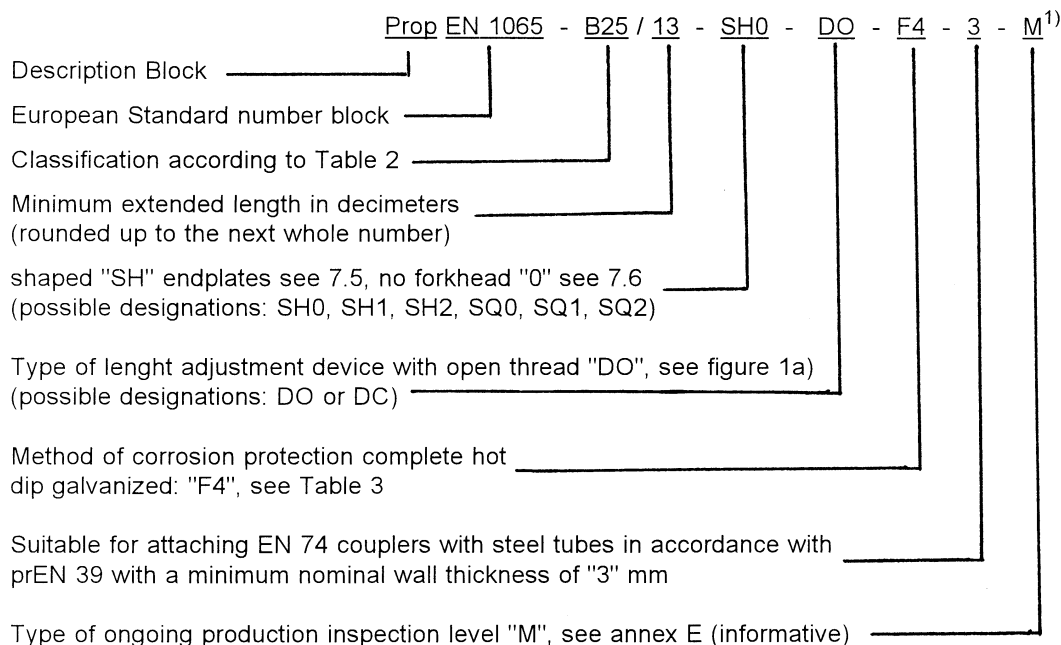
Prop EN 1065 - B25 / 13 - SH0 - DO - F4 - 3 - M$^{1)}$

Description Block

European Standard number block

Classification according to Table 2

Minimum extended length in decimeters (rounded up to the next whole number)

shaped "SH" endplates see 7.5, no forkhead "0" see 7.6 (possible designations: SH0, SH1, SH2, SQ0, SQ1, SQ2)

Type of lenght adjustment device with open thread "DO", see figure 1a) (possible designations: DO or DC)

Method of corrosion protection complete hot dip galvanized: "F4", see Table 3

Suitable for attaching EN 74 couplers with steel tubes in accordance with prEN 39 with a minimum nominal wall thickness of "3" mm

Type of ongoing production inspection level "M", see annex E (informative)